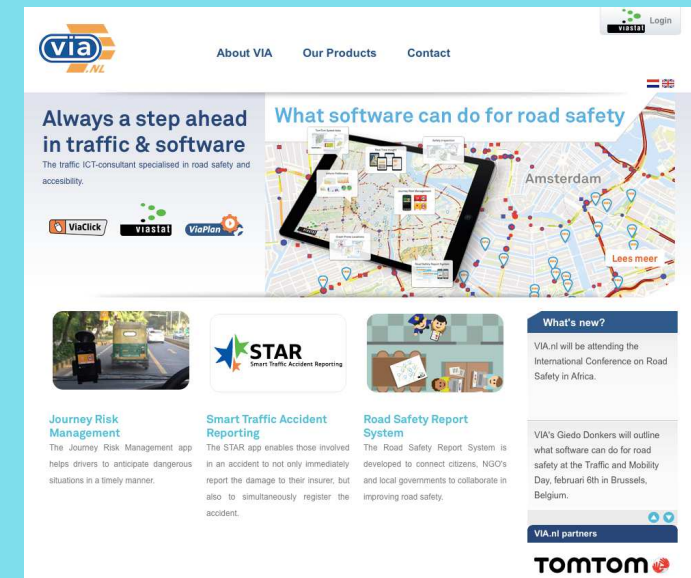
via .NL

About VIA Our Products Contact

viastat Login

Always a step ahead in traffic & software

The traffic ICT-consultant specialised in road safety and accesibility.

ViaClick viastat ViaPlan

What software can do for road safety

Amsterdam

Lees meer

STAR Smart Traffic Accident Reporting

Journey Risk Management

The Journey Risk Management app helps drivers to anticipate dangerous situations in a timely manner.

Smart Traffic Accident Reporting

The STAR app enables those involved in an accident to not only immediately report the damage to their insurer, but also to simultaneously register the accident.

Road Safety Report System

The Road Safety Report System is developed to connect citizens, NGO's and local governments to collaborate in improving road safety.

What's new?

VIA.nl will be attending the International Conference on Road Safety in Africa.

VIA's Giedo Donkers will outline what software can do for road safety at the Traffic and Mobility Day, februari 6th in Brussels, Belgium.

VIA.nl partners

TOMTOM